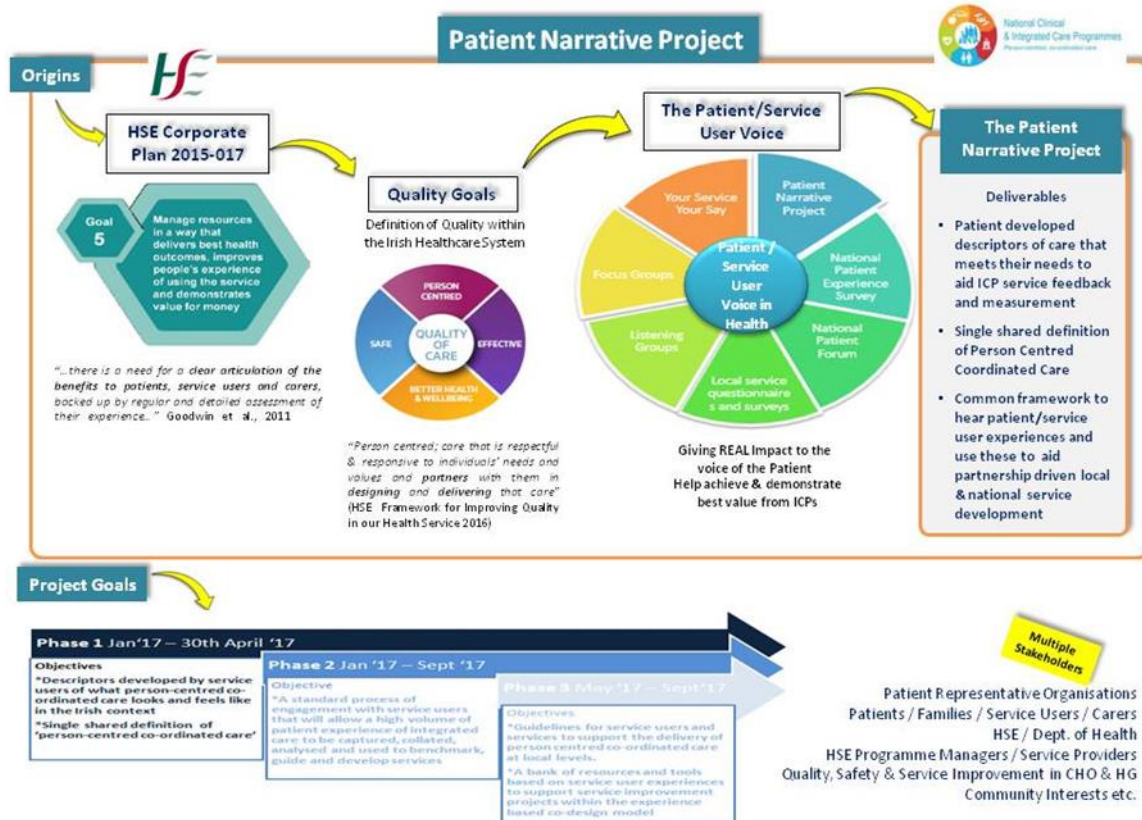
Patient Narrative Project

National Clinical & Integrated Care Programmes

Origins

HSE

HSE Corporate Plan 2015-017

Goal 5

Manage resources in a way that delivers best health outcomes, improves people's experience of using the service and demonstrates value for money

"...there is a need for a clear articulation of the benefits to patients, service users and carers, backed up by regular and detailed assessment of their experience.." Goodwin et al., 2011

Quality Goals

Definition of Quality within the Irish Healthcare System

PERSON CENTRED
EFFECTIVE
BETTER HEALTH & WELLBEING
SAFE
QUALITY OF CARE

"Person centred; care that is respectful & responsive to individuals' needs and values and partners with them in designing and delivering that care" (HSE Framework for Improving Quality in our Health Service 2016)

The Patient/Service User Voice

Patient / Service User Voice in Health
Patient Narrative Project
National Patient Experience Survey
National Patient Forum
Local service questionnaires and surveys
Listening Groups
Focus Groups
Your Service Your Say

Giving REAL Impact to the voice of the Patient
Help achieve & demonstrate best value from ICPs

The Patient Narrative Project

Deliverables

• Patient developed descriptors of care that meets their needs to aid ICP service feedback and measurement

• Single shared definition of Person Centred Coordinated Care

• Common framework to hear patient/service user experiences and use these to aid partnership driven local &national service development

Project Goals

Phase 1 Jan'17 – 30th April '17
Objectives
*Descriptors developed by service users of what person-centred co-ordinated care looks and feels like in the Irish context
*Single shared definition of 'person-centred co-ordinated care'

Phase 2 Jan '17 – Sept '17
Objective
*A standard process of engagement with service users that will allow a high volume of patient experience of integrated care to be captured, collated, analysed and used to benchmark, guide and develop services

Phase 3 May '17 – Sept '17
Objectives
*Guidelines for service users and services to support the delivery of person centred co-ordinated care at local levels.
*A bank of resources and tools based on service user experiences to support service improvement projects within the experience based co-design model

Multiple Stakeholders

Patient Representative Organisations
Patients / Families / Service Users / Carers
HSE / Dept. of Health
HSE Programme Managers / Service Providers
Quality, Safety & Service Improvement in CHO & HG
Community Interests etc.